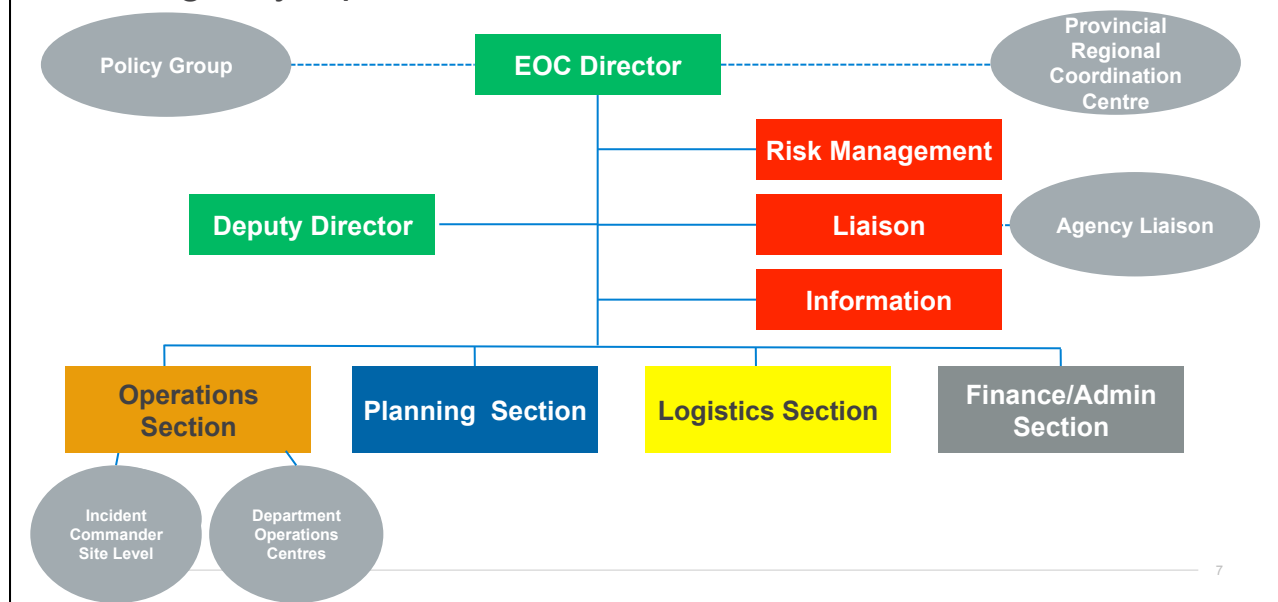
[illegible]

Policy Group

EOC Director

Provincial Regional Coordination Centre

Risk Management

Deputy Director

Liaison

Agency Liaison

Information

Operations Section

Planning Section

Logistics Section

Finance/Admin Section

Incident Commander Site Level

Department Operations Centres

7